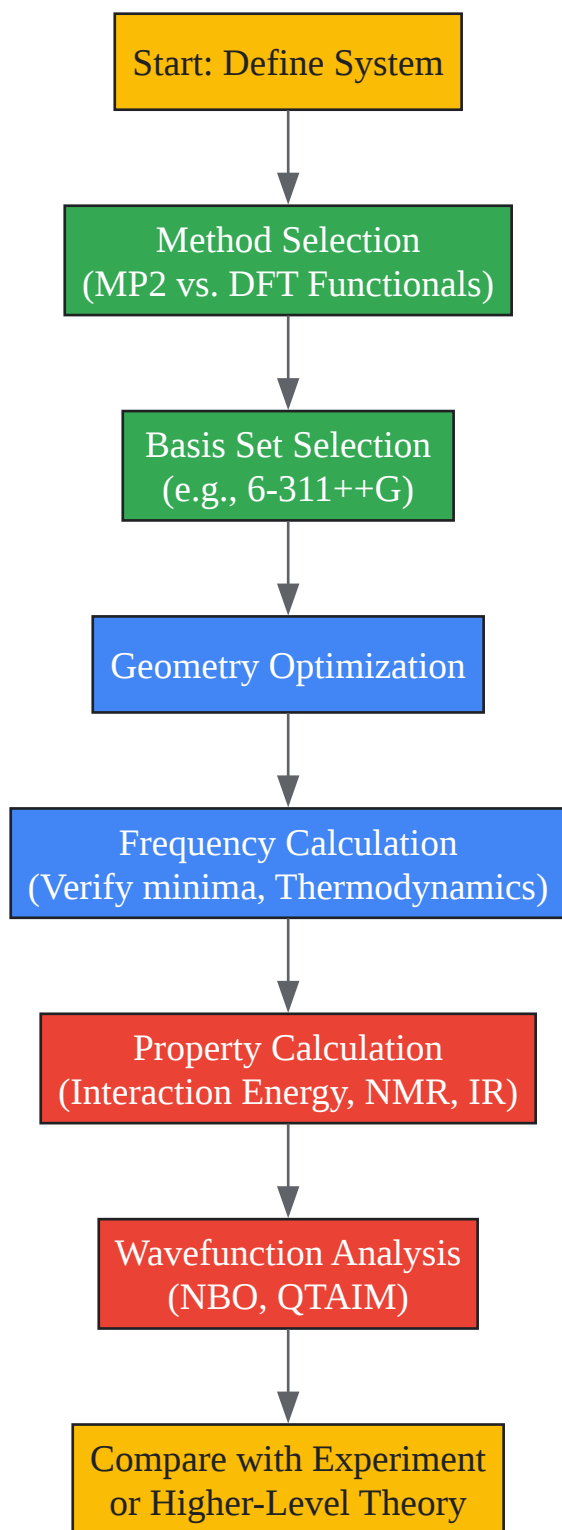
Start: Define System

Method Selection
(MP2 vs. DFT Functionals)

Basis Set Selection
(e.g., 6-311++G)

Geometry Optimization

Frequency Calculation
(Verify minima, Thermodynamics)

Property Calculation
(Interaction Energy, NMR, IR)

Wavefunction Analysis
(NBO, QTAIM)

Compare with Experiment
or Higher-Level Theory